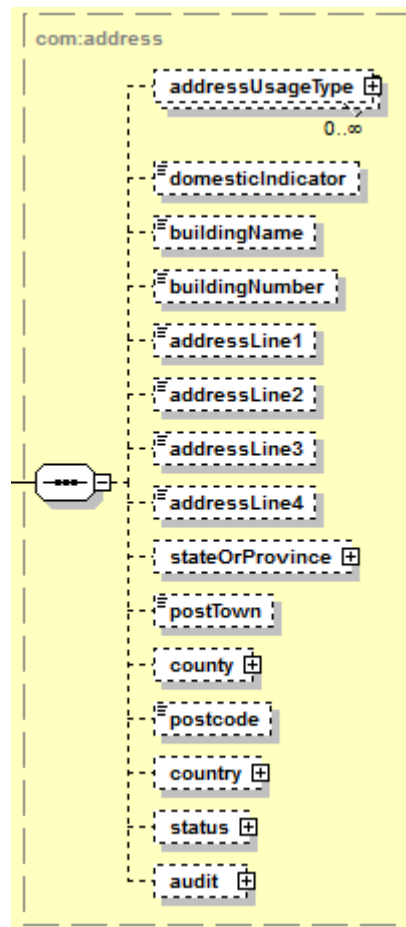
com:address

addressUsageType

0..∞

domesticIndicator

buildingName

buildingNumber

addressLine1

addressLine2

addressLine3

addressLine4

stateOrProvince

postTown

county

postcode

country

status

audit